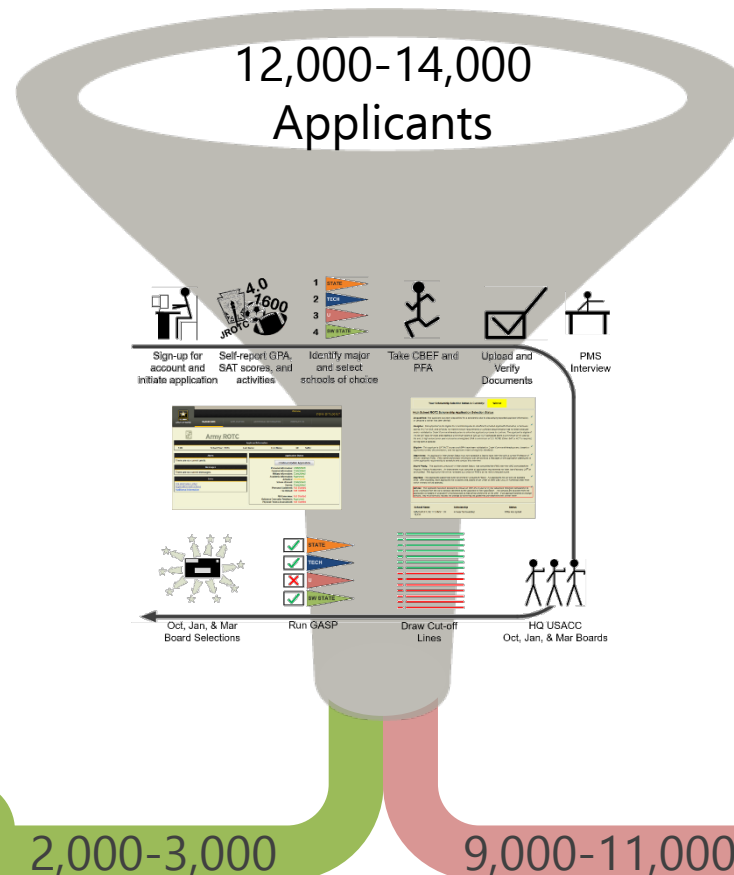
12,000-14,000 Applicants

4.0
1600
JROTC

1 STATE
2 TECH
3 U
4 SW STATE

Sign-up for account and initiate application

Self-report GPA, SAT scores, and activities

Identify major and select schools of choice

Take CBEF and PFA

Upload and Verify Documents

PMS Interview

Army ROTC

STATE
TECH
U
SW STATE

Oct, Jan, & Mar Board Selections

Run GASP

Draw Cut-off Lines

HQ USACC Oct, Jan, & Mar Boards

2,000-3,000

9,000-11,000